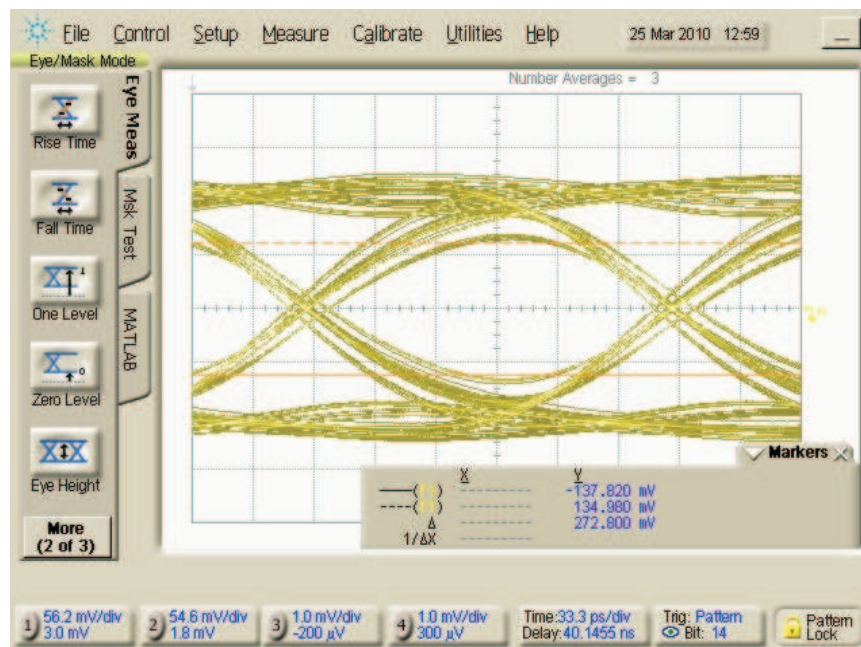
File Control Setup Measure Calibrate Utilities Help 25 Mar 2010 12:59

Eye/Mask Mode

Rise Time

Fall Time

One Level

Zero Level

Eye Height

More (2 of 3)

Eye Meas

Msk Test

MATLAB

Number Averages = 3

Markers

| | X | Y |
|---|---|---|
| ——( ) | ---------- | -137.820 mV |
| ----( ) | ---------- | 134.980 mV |
| Δ | ---------- | 272.800 mV |
| 1/ΔX | ---------- | |

1) 56.2 mV/div 3.0 mV

2) 54.6 mV/div 1.8 mV

3) 1.0 mV/div -200 µV

4) 1.0 mV/div 300 µV

Time:33.3 ps/div Delay:40.1455 ns

Trig: Pattern Bit: 14

Pattern Lock